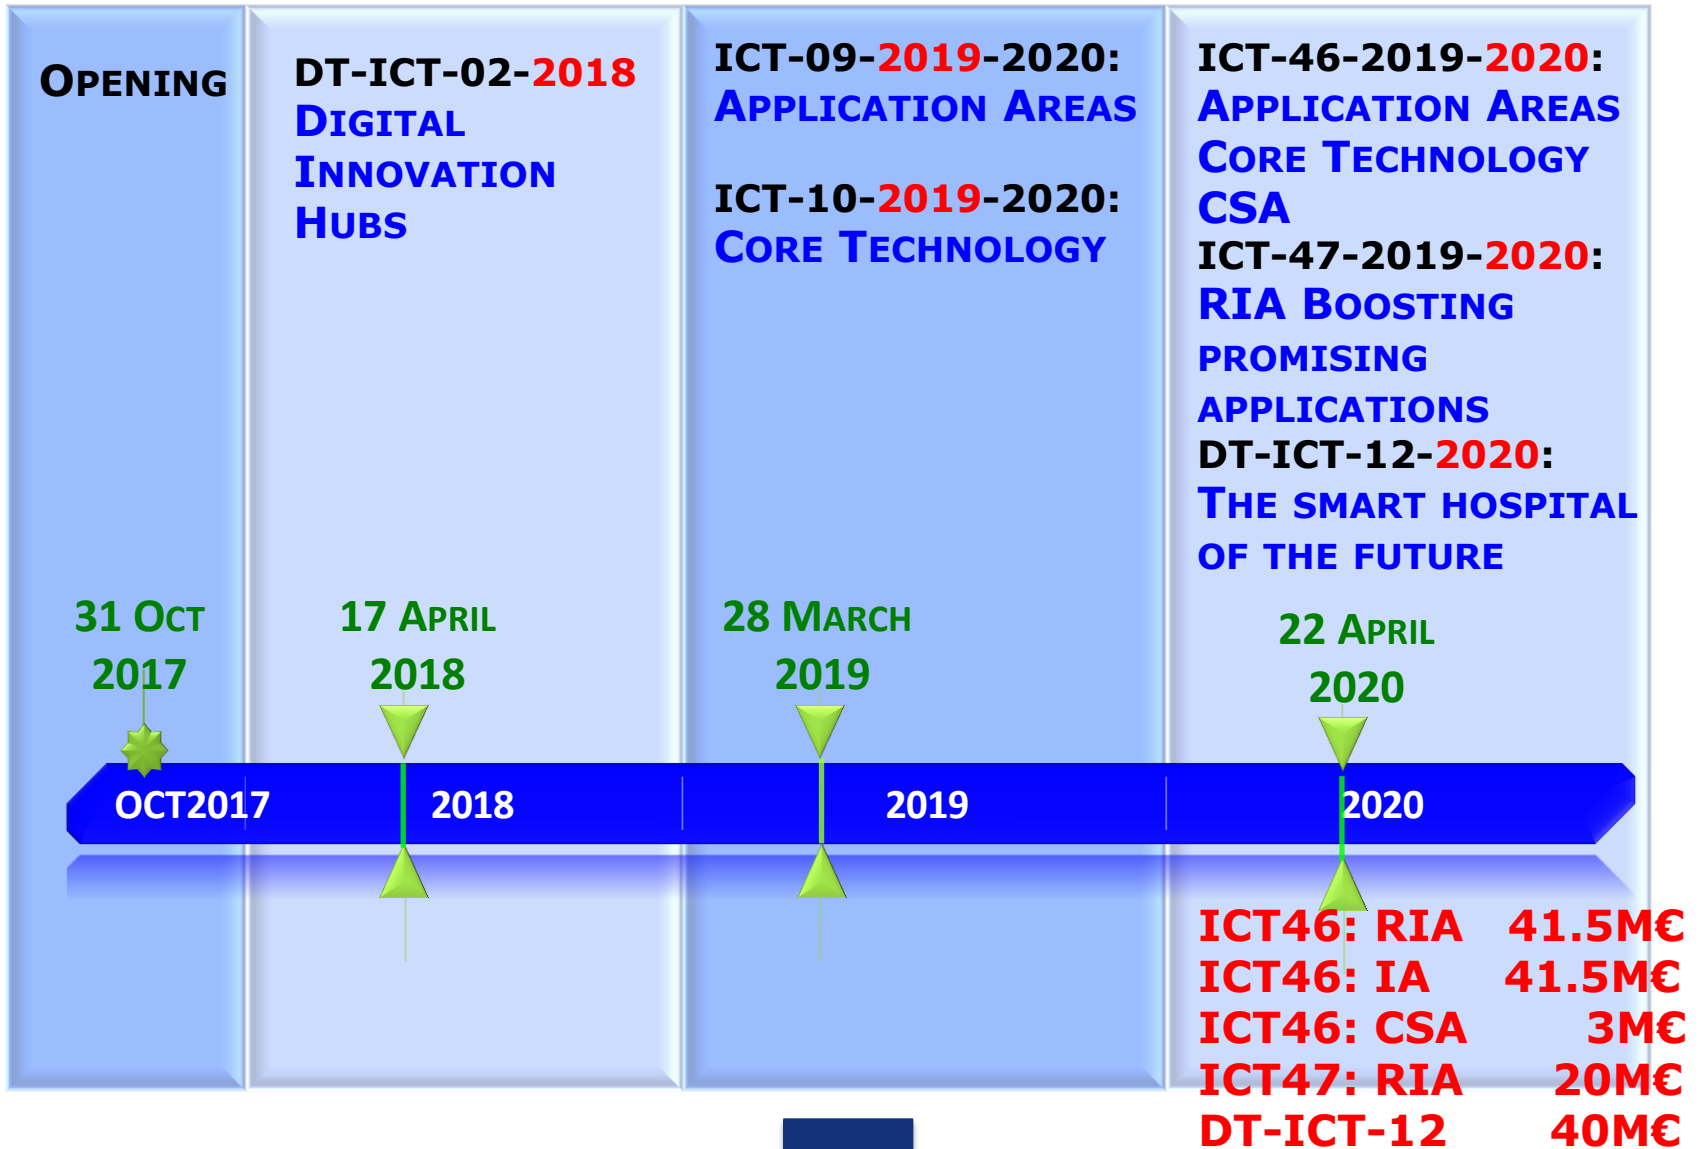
Opening

DT-ICT-02-2018
Digital Innovation Hubs

ICT-09-2019-2020:
Application Areas

ICT-10-2019-2020:
Core Technology

ICT-46-2019-2020:
Application Areas
Core Technology
CSA
ICT-47-2019-2020:
RIA Boosting promising applications
DT-ICT-12-2020:
The smart hospital of the future

31 Oct 2017

17 April 2018

28 March 2019

22 April 2020

OCT2017 2018 2019 2020

ICT46: RIA 41.5M€
ICT46: IA 41.5M€
ICT46: CSA 3M€
ICT47: RIA 20M€
DT-ICT-12 40M€